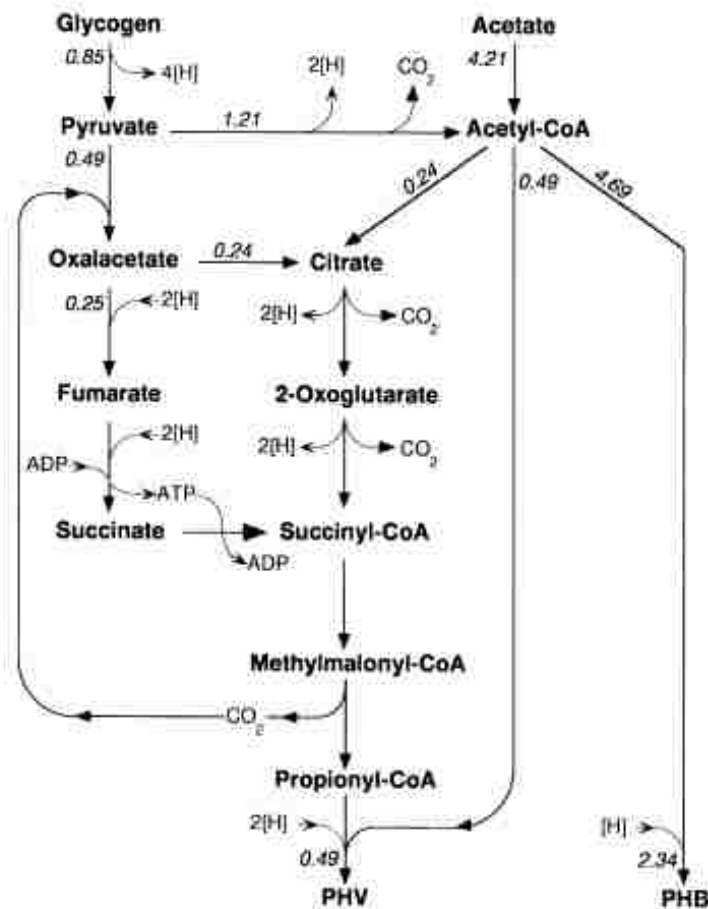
Glycogen
0.85
4[H]
Pyruvate
1.21
2[H]
$CO_2$
Acetate
4.21
Acetyl-CoA
0.49
0.24
0.49
4.69
Oxalacetate
0.24
Citrate
0.25
2[H]
2[H]
$CO_2$
Fumarate
2-Oxoglutarate
2[H]
2[H]
$CO_2$
ADP
ATP
Succinate
Succinyl-CoA
ADP
Methylmalonyl-CoA
$CO_2$
Propionyl-CoA
2[H]
0.49
PHV
[H]
2.34
PHB